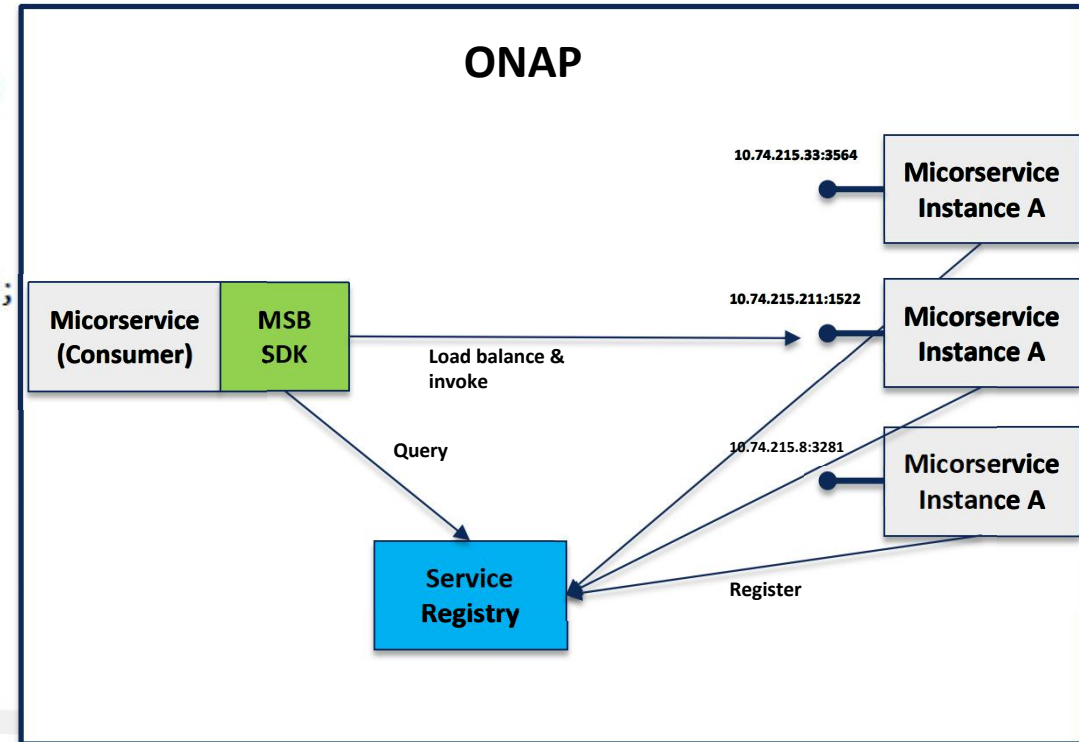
ONAP

10.74.215.33:3564

Micorservice Instance A

Micorservice (Consumer)

MSB SDK

10.74.215.211:1522

Micorservice Instance A

Load balance & invoke

Query

10.74.215.8:3281

Micorservice Instance A

Service Registry

Register